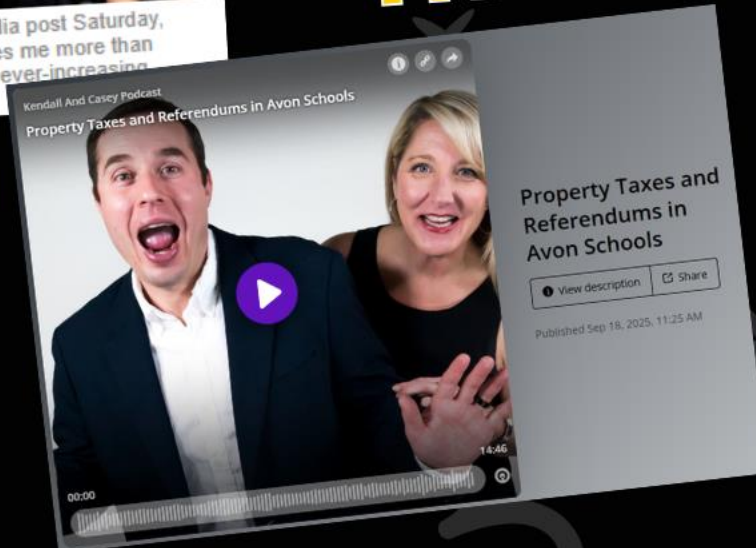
dia post Saturday,
es me more than
ever-increasing

Kendall And Casey Podcast
Property Taxes and Referendums in Avon Schools

14:46
00:00

Property Taxes and Referendums in Avon Schools

View description
Share

Published Sep 18, 2025, 11:25 AM